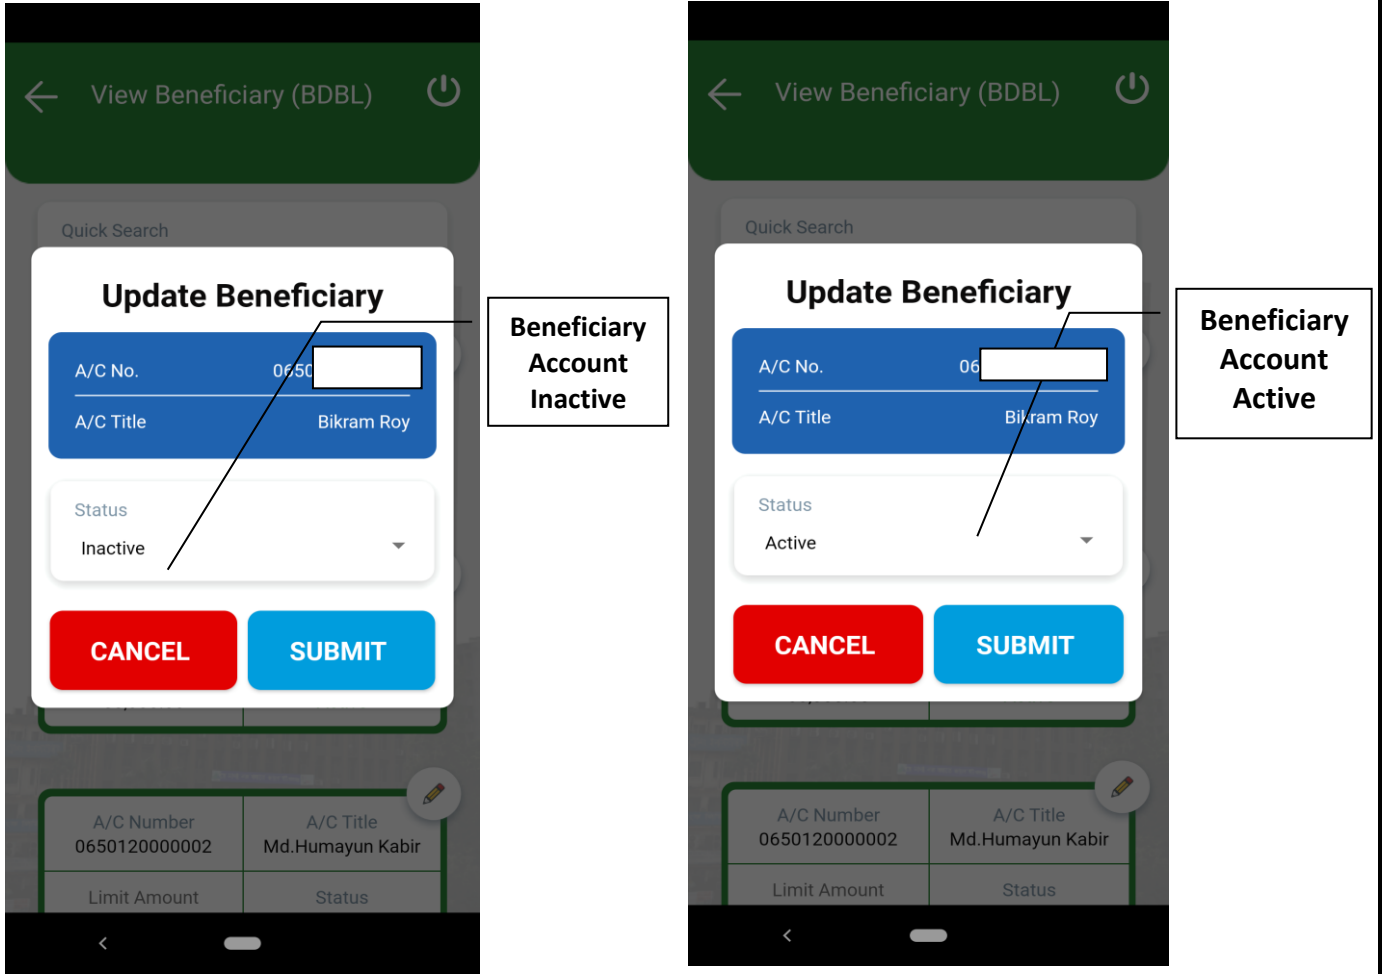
View Beneficiary (BDBL)

Quick Search

Update Beneficiary

A/C No. 0650

A/C Title Bikram Roy

Status

Inactive

CANCEL

SUBMIT

A/C Number
0650120000002

A/C Title
Md.Humayun Kabir

Limit Amount

Status

Beneficiary Account Inactive

View Beneficiary (BDBL)

Quick Search

Update Beneficiary

A/C No. 06

A/C Title Bikram Roy

Status

Active

CANCEL

SUBMIT

A/C Number
0650120000002

A/C Title
Md.Humayun Kabir

Limit Amount

Status

Beneficiary Account Active